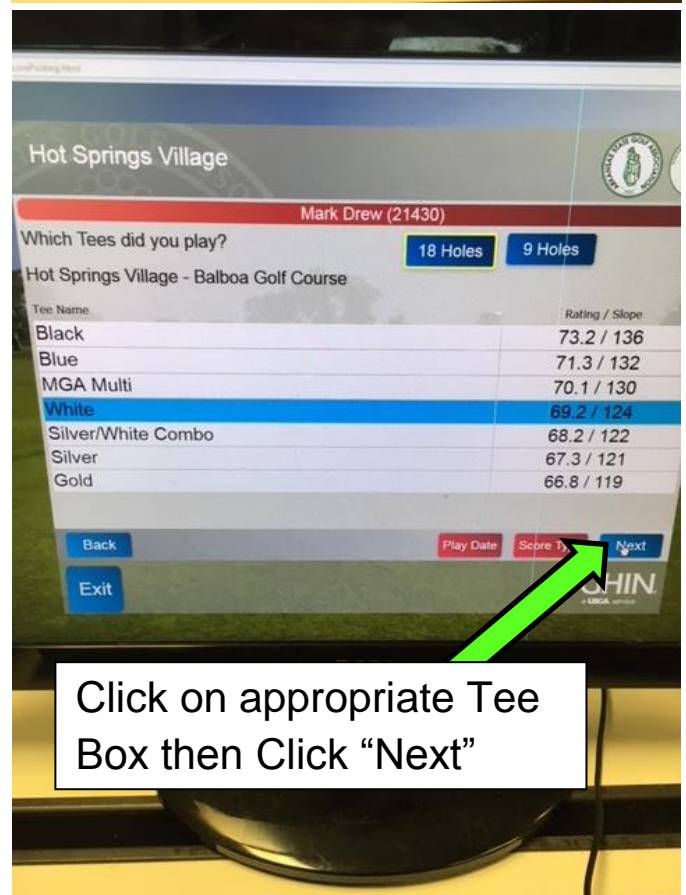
Hot Springs Village

Mark Drew (21430)

Which Tees did you play?

18 Holes

9 Holes

Hot Springs Village - Balboa Golf Course

| Tee Name | Rating / Slope |
|---|---|
| Black | 73.2 / 136 |
| Blue | 71.3 / 132 |
| MGA Multi | 70.1 / 130 |
| White | 69.2 / 124 |
| Silver/White Combo | 68.2 / 122 |
| Silver | 67.3 / 121 |
| Gold | 66.8 / 119 |

Back

Play Date

Score T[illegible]

Next

Exit

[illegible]HIN

a USGA service

Click on appropriate Tee Box then Click “Next”